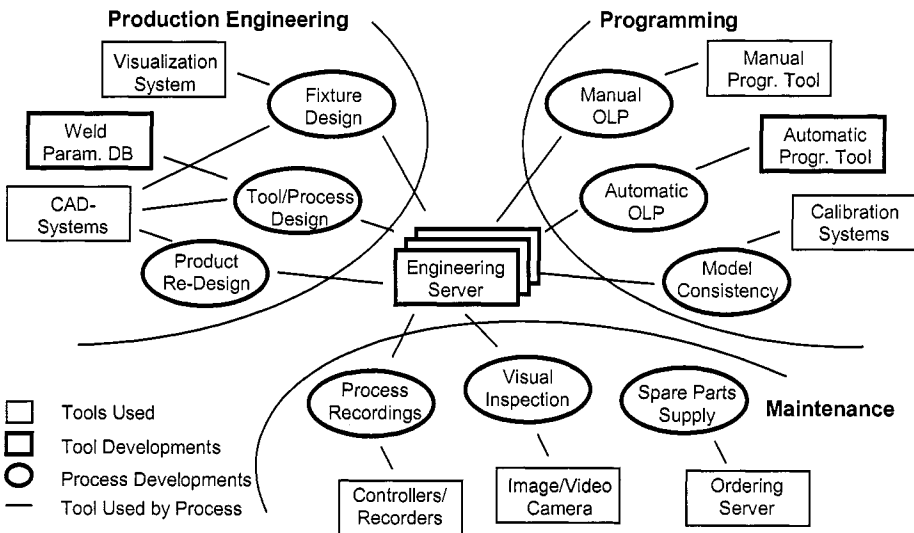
Production Engineering

Programming

Visualization System

Fixture Design

Manual Progr. Tool

Manual OLP

Weld Param. DB

Automatic Progr. Tool

CAD-Systems

Tool/Process Design

Automatic OLP

Calibration Systems

Product Re-Design

Engineering Server

Model Consistency

Process Recordings

Visual Inspection

Spare Parts Supply

Maintenance

Tools Used

Tool Developments

Process Developments

Tool Used by Process

Controllers/ Recorders

Image/Video Camera

Ordering Server